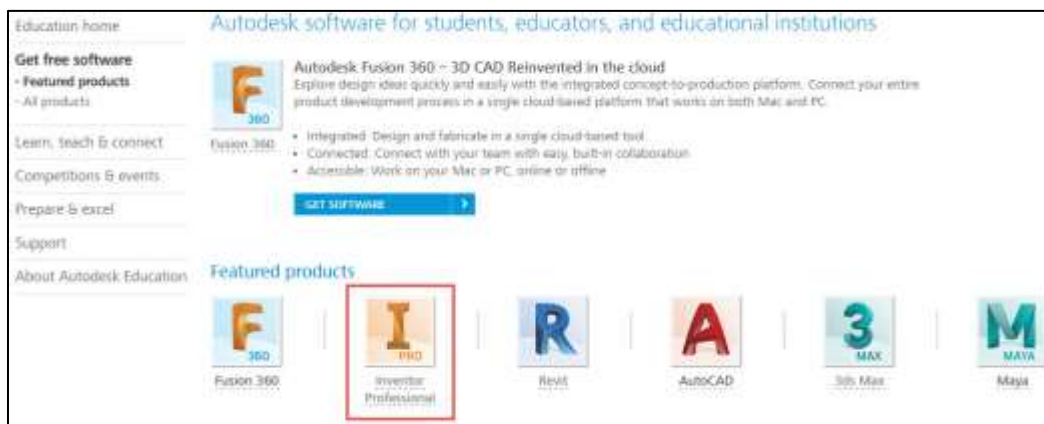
Education home

Get free software
- Featured products
- All products

Learn, teach & connect

Competitions & events

Prepare & excel

Support

About Autodesk Education

Autodesk software for students, educators, and educational institutions

F 360

Fusion 360

Autodesk Fusion 360 – 3D CAD Reinvented in the cloud

Explore design ideas quickly and easily with the integrated concept-to-production platform. Connect your entire product development process in a single cloud-based platform that works on both Mac and PC.

• Integrated: Design and fabricate in a single cloud-based tool
• Connected: Connect with your team with easy, built-in collaboration
• Accessible: Work on your Mac or PC, online or offline

GET SOFTWARE

Featured products

F 360

Fusion 360

I PRO

Inventor Professional

R

Revit

A

AutoCAD

3 MAX

3ds Max

M MAYA

Maya